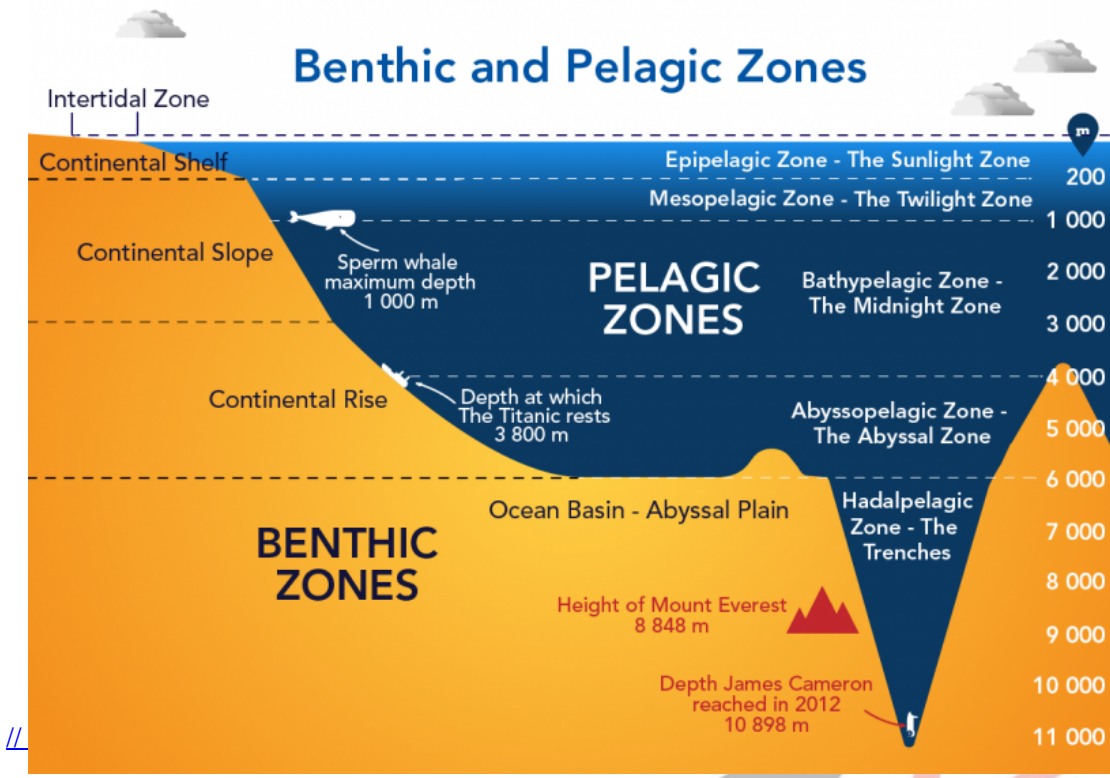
Benthic and Pelagic Zones

Intertidal Zone

m

Continental Shelf

Epipelagic Zone - The Sunlight Zone

200

Mesopelagic Zone - The Twilight Zone

1 000

Continental Slope

Sperm whale maximum depth 1 000 m

PELAGIC ZONES

Bathypelagic Zone - The Midnight Zone

2 000

3 000

4 000

Continental Rise

Depth at which The Titanic rests 3 800 m

Abyssopelagic Zone - The Abyssal Zone

5 000

6 000

Ocean Basin - Abyssal Plain

Hadalpelagic Zone - The Trenches

7 000

BENTHIC ZONES

8 000

Height of Mount Everest 8 848 m

9 000

Depth James Cameron reached in 2012 10 898 m

10 000

//

11 000